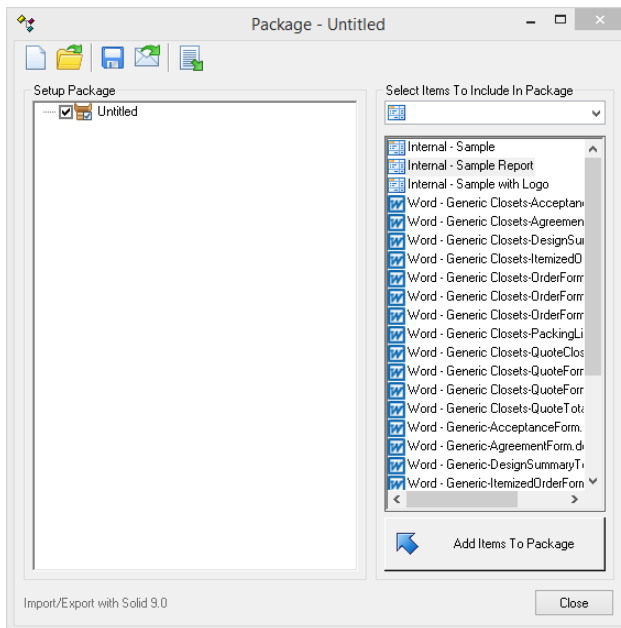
Package - Untitled

Setup Package

Untitled

Select Items To Include In Package

Internal - Sample
Internal - Sample Report
Internal - Sample with Logo
Word - Generic Closets-Acceptan
Word - Generic Closets-Agreemen
Word - Generic Closets-DesignSu
Word - Generic Closets-ItemizedO
Word - Generic Closets-OrderForm
Word - Generic Closets-OrderForm
Word - Generic Closets-OrderForm
Word - Generic Closets-PackingLi
Word - Generic Closets-QuoteClos
Word - Generic Closets-QuoteForm
Word - Generic Closets-QuoteForm
Word - Generic Closets-QuoteTota
Word - Generic-AcceptanceForm.
Word - Generic-AgreementForm.d
Word - Generic-DesignSummaryT
Word - Generic-ItemizedOrderForm

Add Items To Package

Import/Export with Solid 9.0

Close